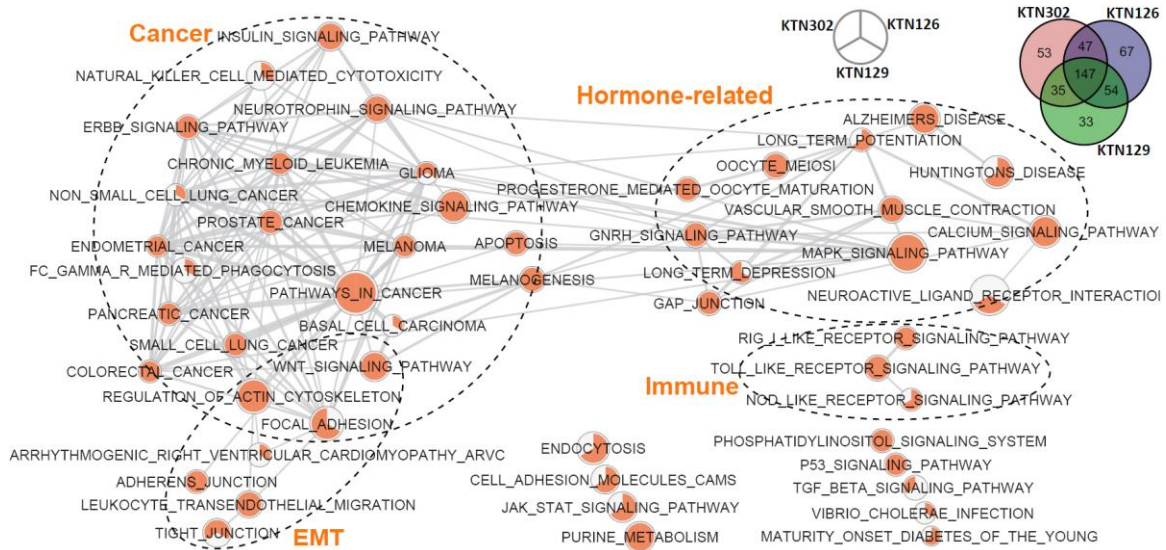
Cancer
INSULIN_SIGNALING_PATHWAY
NATURAL_KILLER_CELL_MEDIATED_CYTOTOXICITY
NEUROTROPHIN_SIGNALING_PATHWAY
ERBB_SIGNALING_PATHWAY
CHRONIC_MYELOID_LEUKEMIA
GLIOMA
NON_SMALL_CELL_LUNG_CANCER
CHEMOKINE_SIGNALING_PATHWAY
PROSTATE_CANCER
ENDOMETRIAL_CANCER
MELANOMA
APOPTOSIS
FC_GAMMA_R_MEDIATED_PHAGOCYTOSIS
PATHWAYS_IN_CANCER
MELANOGENESIS
PANCREATIC_CANCER
BASAL_CELL_CARCINOMA
SMALL_CELL_LUNG_CANCER
COLORECTAL_CANCER
WNT_SIGNALING_PATHWAY
REGULATION_OF_ACTIN_CYTOSKELETON
FOCAL_ADHESION

KTN302
KTN126
KTN129

KTN302
KTN126
53
47
67
147
35
54
33
KTN129

Hormone-related
ALZHEIMERS_DISEASE
LONG_TERM_POTENTIATION
OOCYTE_MEIOSI
HUNTINGTONS_DISEASE
PROGESTERONE_MEDIATED_OOCYTE_MATURATION
VASCULAR_SMOOTH_MUSCLE_CONTRACTION
GNRH_SIGNALING_PATHWAY
CALCIUM_SIGNALING_PATHWAY
MAPK_SIGNALING_PATHWAY
LONG_TERM_DEPRESSION
GAP_JUNCTION
NEUROACTIVE_LIGAND_RECEPTOR_INTERACTIO

RIG_I_LIKE_RECEPTOR_SIGNALING_PATHWAY
TOLL_LIKE_RECEPTOR_SIGNALING_PATHWAY
Immune
NOD_LIKE_RECEPTOR_SIGNALING_PATHWAY

ARRHYTHMOGENIC_RIGHT_VENTRICULAR_CARDIOMYOPATHY_ARVC
ADHERENS_JUNCTION
LEUKOCYTE_TRANSENDOTHELIAL_MIGRATION
TIGHT_JUNCTION
EMT

ENDOCYTOSIS
CELL_ADHESION_MOLECULES_CAMS
JAK_STAT_SIGNALING_PATHWAY
PURINE_METABOLISM

PHOSPHATIDYLINOSITOL_SIGNALING_SYSTEM
P53_SIGNALING_PATHWAY
TGF_BETA_SIGNALING_PATHWAY
VIBRIO_CHOLERAE_INFECTION
MATURITY_ONSET_DIABETES_OF_THE_YOUNG